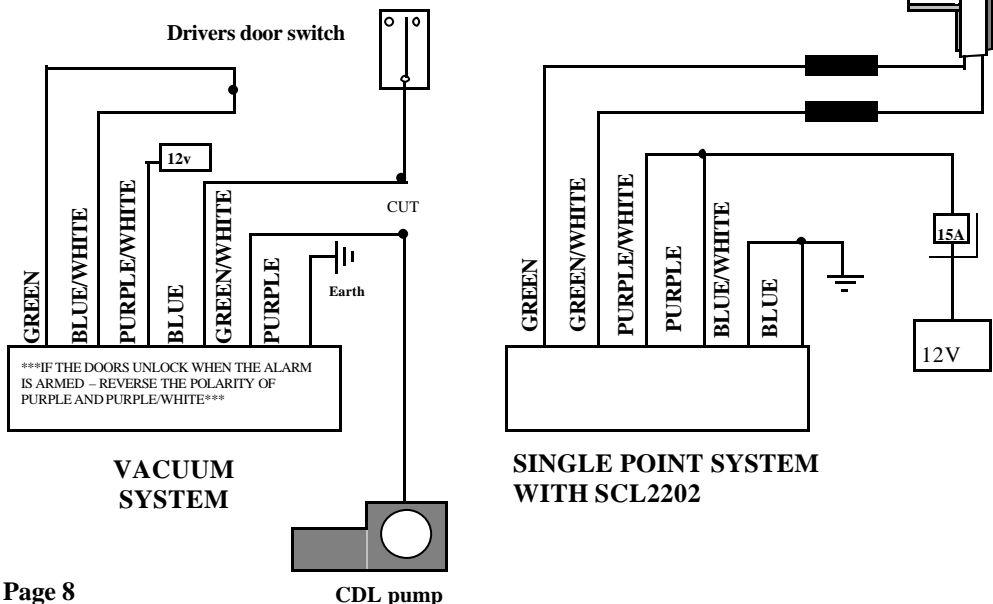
Drivers door switch

12v

GREEN

BLUE/WHITE

PURPLE/WHITE

BLUE

GREEN/WHITE

PURPLE

CUT

Earth

***IF THE DOORS UNLOCK WHEN THE ALARM IS ARMED – REVERSE THE POLARITY OF PURPLE AND PURPLE/WHITE***

VACUUM SYSTEM

CDL pump

Page 8

GREEN

GREEN/WHITE

PURPLE/WHITE

PURPLE

BLUE/WHITE

BLUE

15A

12V

SINGLE POINT SYSTEM WITH SCL2202